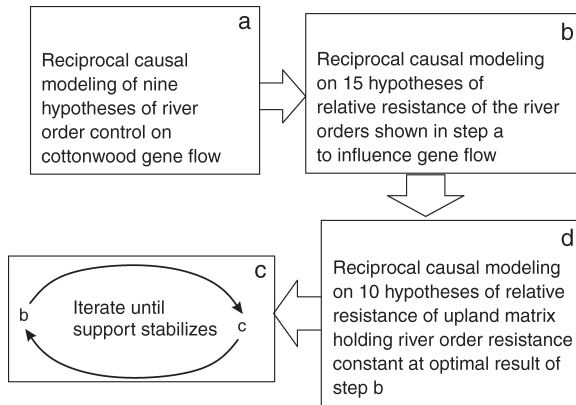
a

Reciprocal causal modeling of nine hypotheses of river order control on cottonwood gene flow

b

Reciprocal causal modeling on 15 hypotheses of relative resistance of the river orders shown in step a to influence gene flow

c

b

Iterate until support stabilizes

c

d

Reciprocal causal modeling on 10 hypotheses of relative resistance of upland matrix holding river order resistance constant at optimal result of step b